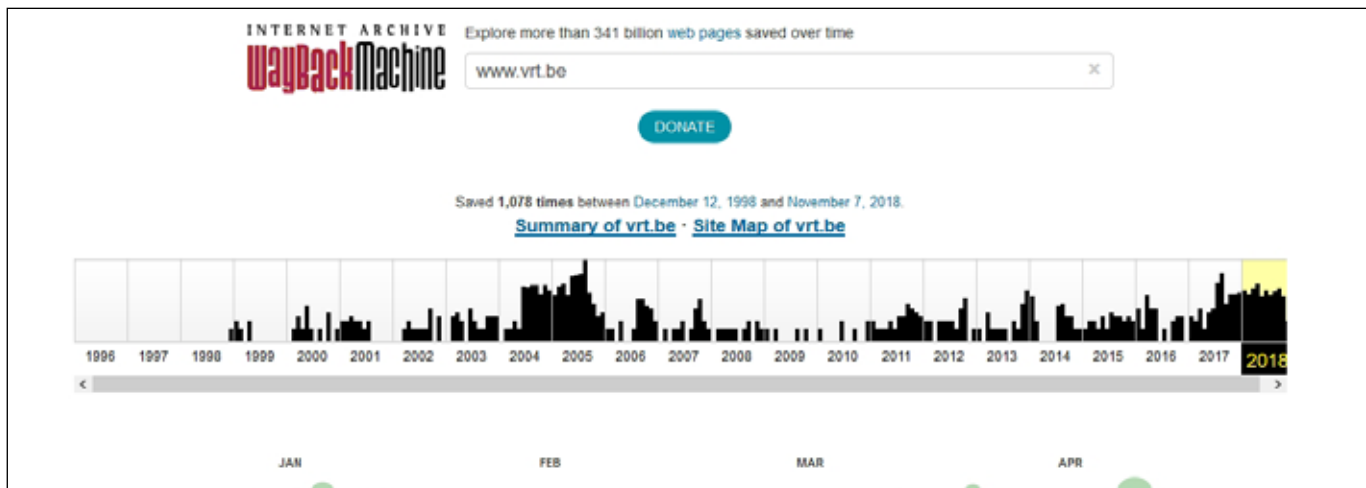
INTERNET ARCHIVE
WaybackMachine

Explore more than 341 billion web pages saved over time

www.vrt.be ×

DONATE

Saved 1,078 times between December 12, 1998 and November 7, 2018.

Summary of vrt.be · Site Map of vrt.be

1996 1997 1998 1999 2000 2001 2002 2003 2004 2005 2006 2007 2008 2009 2010 2011 2012 2013 2014 2015 2016 2017 2018

JAN FEB MAR APR